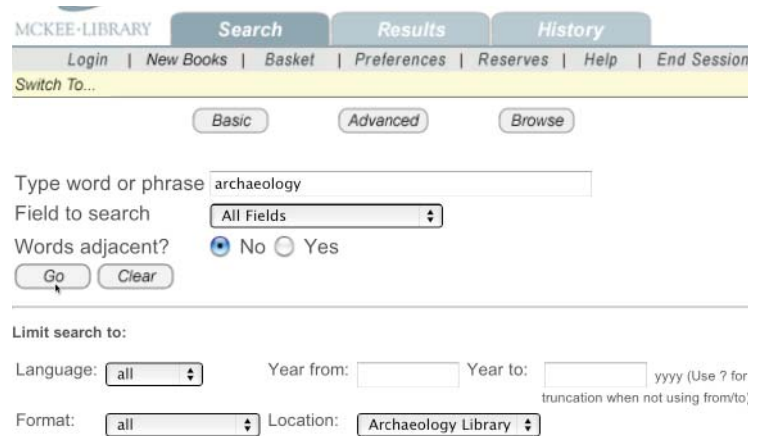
MCKEE-LIBRARY | Search | Results | History

Login | New Books | Basket | Preferences | Reserves | Help | End Session

Switch To...

Basic | Advanced | Browse

Type word or phrase archaeology

Field to search All Fields

Words adjacent? No Yes

Go | Clear

Limit search to:

Language: all | Year from: | Year to: | yyyy (Use ? for truncation when not using from/to)

Format: all | Location: Archaeology Library